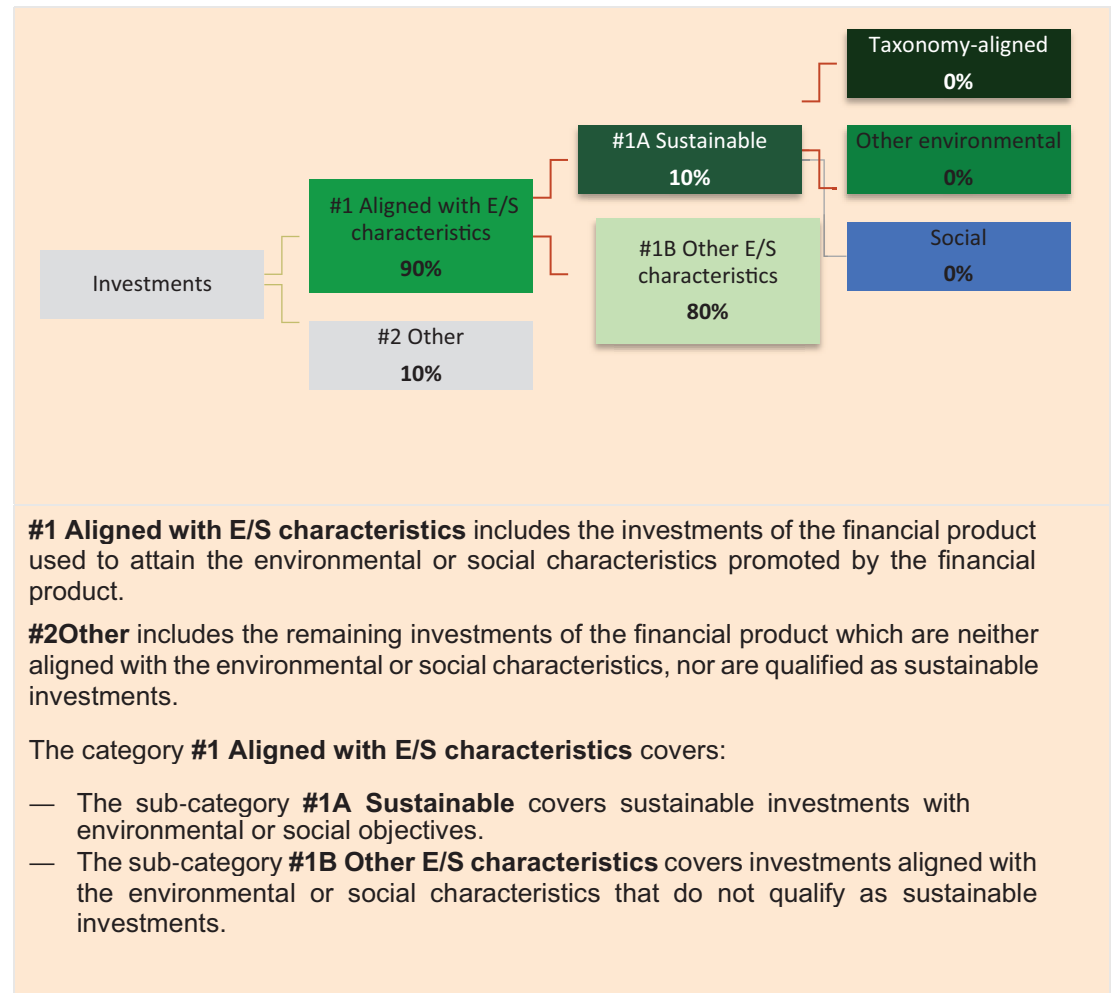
Investments

#1 Aligned with E/S characteristics
90%

#2 Other
10%

#1A Sustainable
10%

#1B Other E/S characteristics
80%

Taxonomy-aligned
0%

Other environmental
0%

Social
0%

**#1 Aligned with E/S characteristics** includes the investments of the financial product used to attain the environmental or social characteristics promoted by the financial product.

**#2Other** includes the remaining investments of the financial product which are neither aligned with the environmental or social characteristics, nor are qualified as sustainable investments.

The category **#1 Aligned with E/S characteristics** covers:

— The sub-category **#1A Sustainable** covers sustainable investments with environmental or social objectives.
— The sub-category **#1B Other E/S characteristics** covers investments aligned with the environmental or social characteristics that do not qualify as sustainable investments.